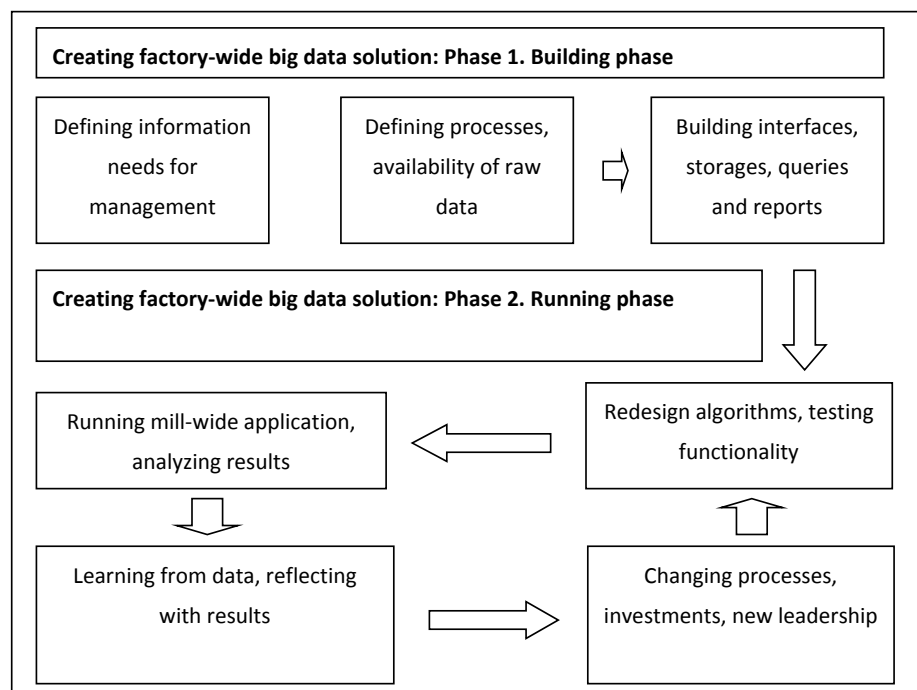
**Creating factory-wide big data solution: Phase 1. Building phase**

Defining information needs for management

Defining processes, availability of raw data

Building interfaces, storages, queries and reports

**Creating factory-wide big data solution: Phase 2. Running phase**

Redesign algorithms, testing functionality

Running mill-wide application, analyzing results

Learning from data, reflecting with results

Changing processes, investments, new leadership